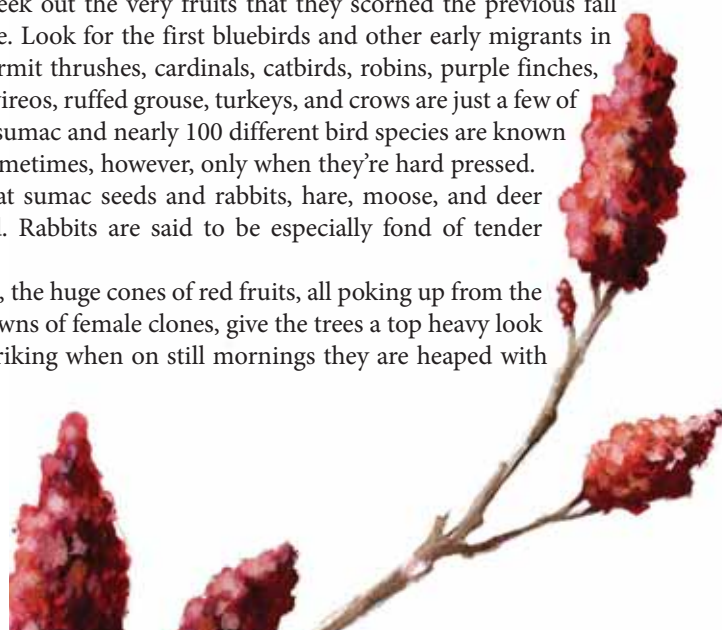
eek out the very fruits that they scorned the previous fall e. Look for the first bluebirds and other early migrants in rmit thrushes, cardinals, catbirds, robins, purple finches, ireos, ruffed grouse, turkeys, and crows are just a few of sumac and nearly 100 different bird species are known metimes, however, only when they're hard pressed. at sumac seeds and rabbits, hare, moose, and deer . Rabbits are said to be especially fond of tender

, the huge cones of red fruits, all poking up from the wns of female clones, give the trees a top heavy look riking when on still mornings they are heaped with